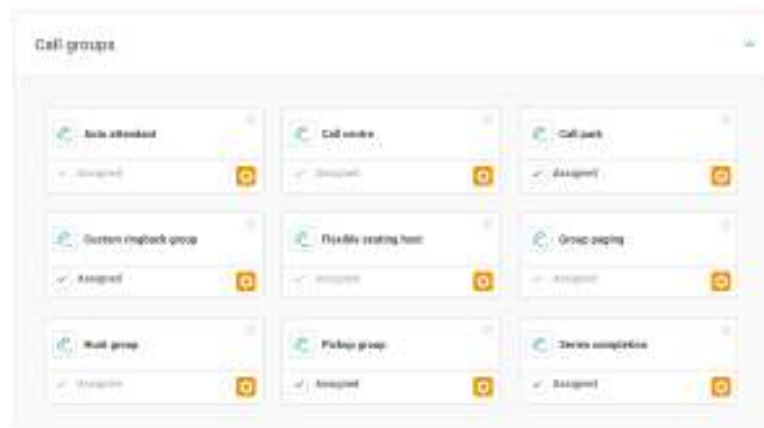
Call groups

Auto attendant

Assigned

Call centre

Assigned

Call park

Assigned

Custom ringback group

Assigned

Flexible seating host

Assigned

Group paging

Assigned

Hunt group

Assigned

Pickup group

Assigned

Series completion

Assigned